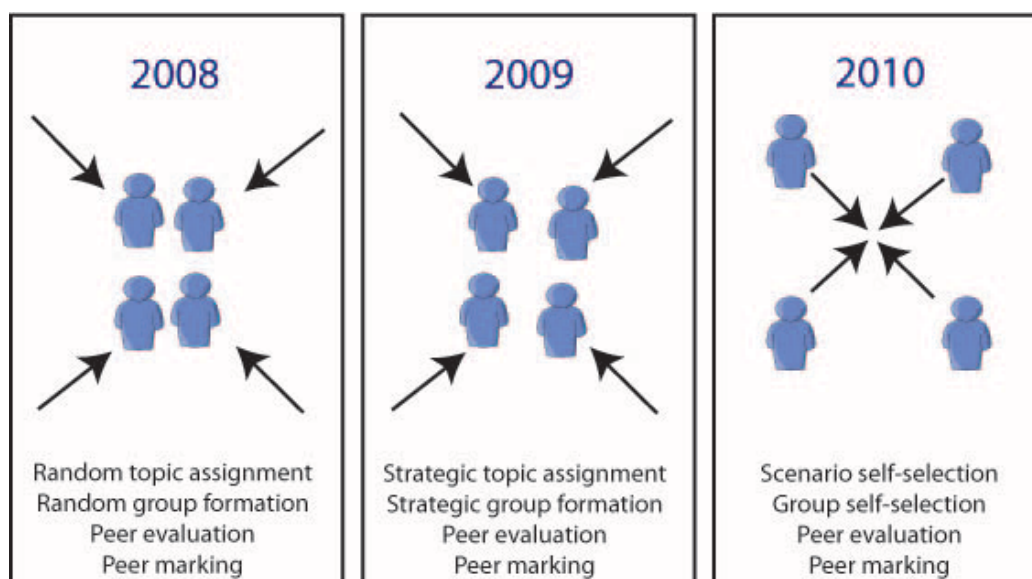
2008

Random topic assignment
Random group formation
Peer evaluation
Peer marking

2009

Strategic topic assignment
Strategic group formation
Peer evaluation
Peer marking

2010

Scenario self-selection
Group self-selection
Peer evaluation
Peer marking